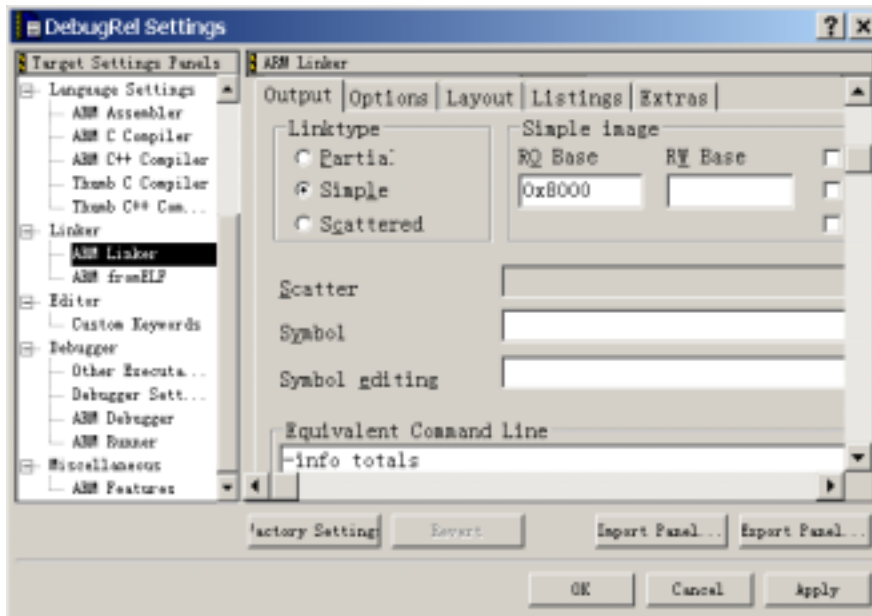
DebugRel Settings

?  ×

Target Settings Panels

Language Settings
ARM Assembler
ARM C Compiler
ARM C++ Compiler
Thumb C Compiler
Thumb C++ Com...
Linker
ARM Linker
ARM fromELF
Editor
Custom Keywords
Debugger
Other Executa...
Debugger Sett...
ARM Debugger
ARM Runner
Miscellaneous
ARM Features

ARM Linker

Output | Options | Layout | Listings | Extras

Linktype
Partial
Simple
Scattered

Simple image
RO Base
0x8000
RW Base

Scatter

Symbol

Symbol editing

Equivalent Command Line
-info totals

Factory Settings | Revert | Import Panel... | Export Panel...

OK | Cancel | Apply